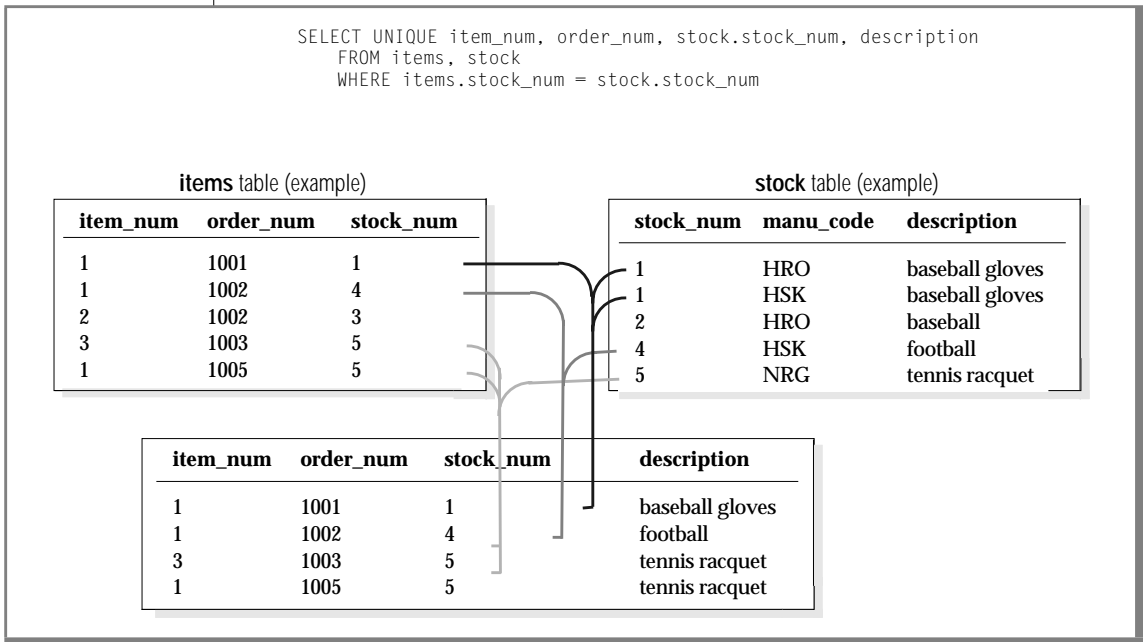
SELECT UNIQUE item_num, order_num, stock.stock_num, description
FROM items, stock
WHERE items.stock_num = stock.stock_num

**items** table (example)

| item_num | order_num | stock_num |
|---|---|---|
| 1 | 1001 | 1 |
| 1 | 1002 | 4 |
| 2 | 1002 | 3 |
| 3 | 1003 | 5 |
| 1 | 1005 | 5 |

**stock** table (example)

| stock_num | manu_code | description |
|---|---|---|
| 1 | HRO | baseball gloves |
| 1 | HSK | baseball gloves |
| 2 | HRO | baseball |
| 4 | HSK | football |
| 5 | NRG | tennis racquet |

| item_num | order_num | stock_num | description |
|---|---|---|---|
| 1 | 1001 | 1 | baseball gloves |
| 1 | 1002 | 4 | football |
| 3 | 1003 | 5 | tennis racquet |
| 1 | 1005 | 5 | tennis racquet |